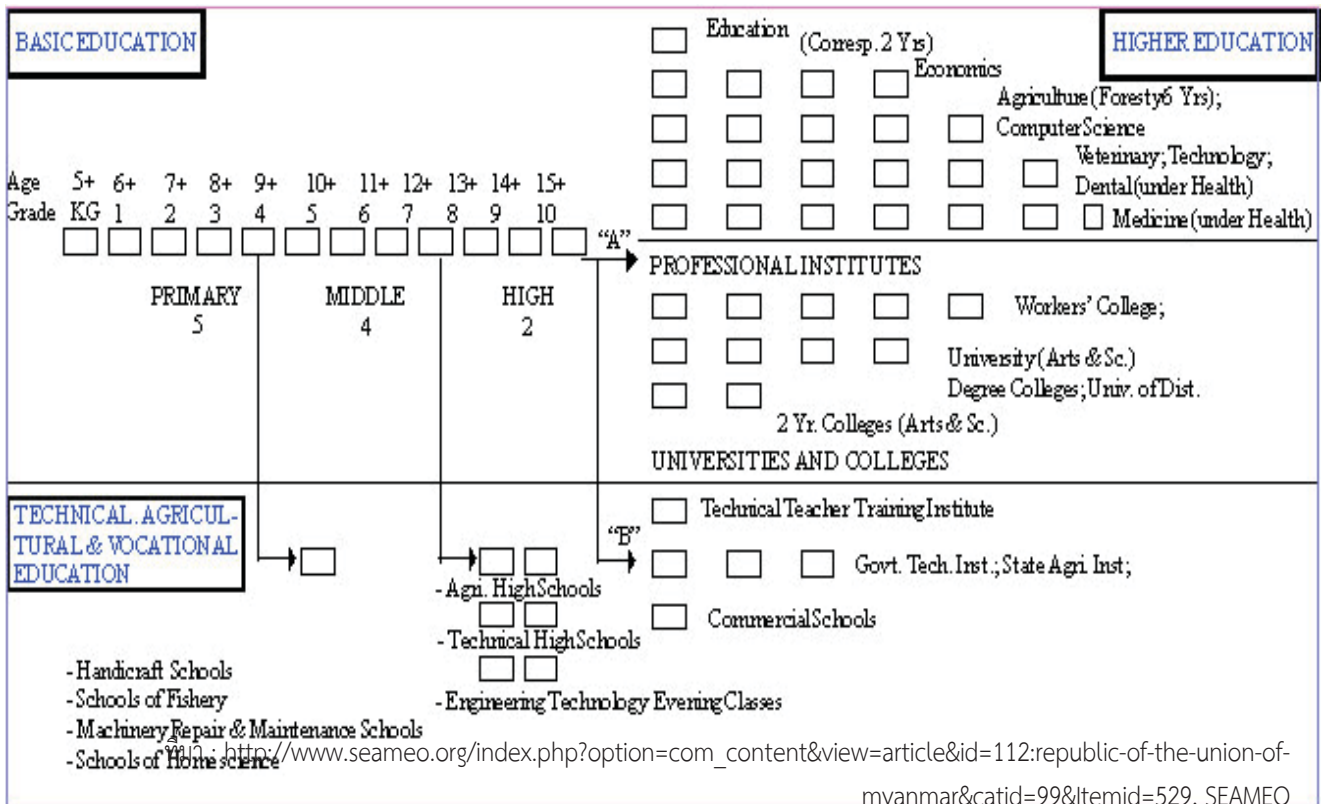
BASIC EDUCATION

Education (Coresp. 2 Yrs)

HIGHER EDUCATION

Economics

Agriculture (Foresty6 Yrs);

Computer Science

Veterinary; Technology;

Dental (under Health)

Medicine (under Health)

| Age | 5+ | 6+ | 7+ | 8+ | 9+ | 10+ | 11+ | 12+ | 13+ | 14+ | 15+ |
|---|---|---|---|---|---|---|---|---|---|---|---|
| Grade | KG | 1 | 2 | 3 | 4 | 5 | 6 | 7 | 8 | 9 | 10 |

"A"

PROFESSIONAL INSTITUTES

PRIMARY
5

MIDDLE
4

HIGH
2

Workers' College;

University (Arts & Sc.)

Degree Colleges; Univ. of Dist.

2 Yr. Colleges (Arts & Sc.)

UNIVERSITIES AND COLLEGES

TECHNICAL. AGRICULTURAL & VOCATIONAL EDUCATION

Technical Teacher Training Institute

"B"

Govt. Tech. Inst.; State Agri. Inst;

- Agri. High Schools

Commercial Schools

- Technical High Schools

- Handicraft Schools

- Schools of Fishery

- Engineering Technology Evening Classes

- Machinery Repair & Maintenance Schools

- Schools of Home science

ที่มา : http://www.seameo.org/index.php?option=com_content&view=article&id=112:republic-of-the-union-of-myanmar&catid=99&Itemid=529, SEAMEO